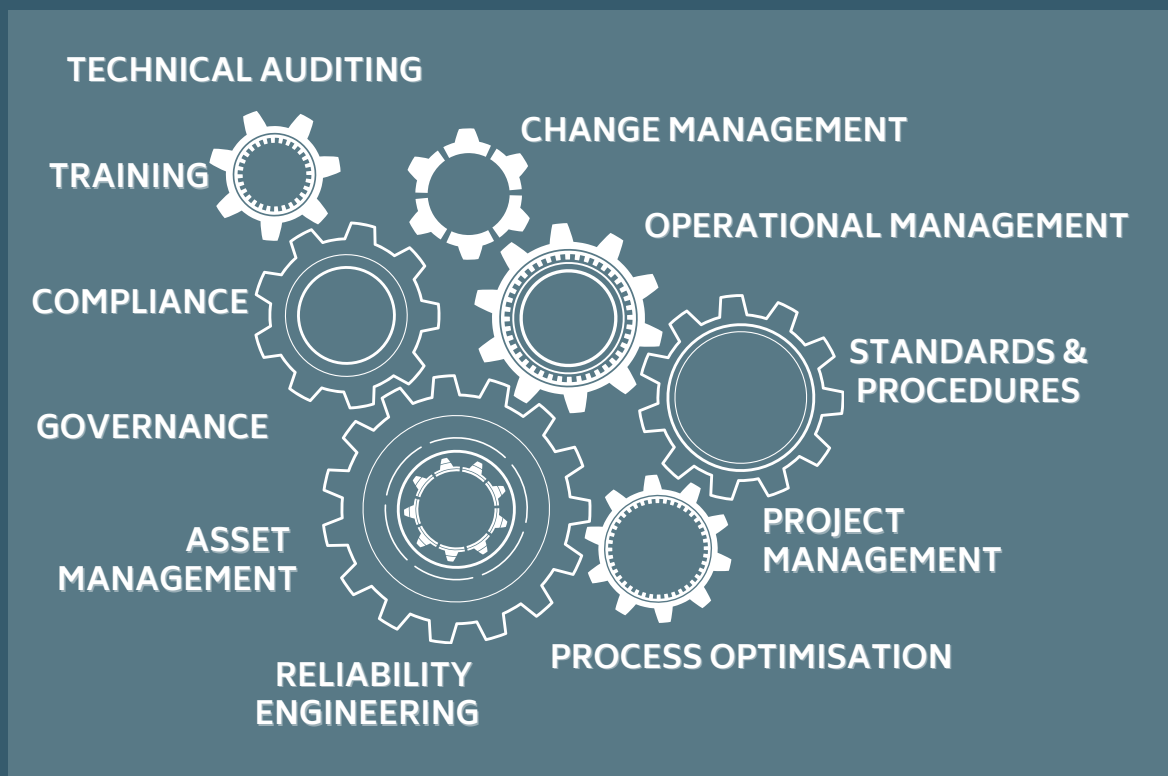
TECHNICAL AUDITING

CHANGE MANAGEMENT

TRAINING

OPERATIONAL MANAGEMENT

COMPLIANCE

STANDARDS & PROCEDURES

GOVERNANCE

PROJECT MANAGEMENT

ASSET MANAGEMENT

PROCESS OPTIMISATION

RELIABILITY ENGINEERING